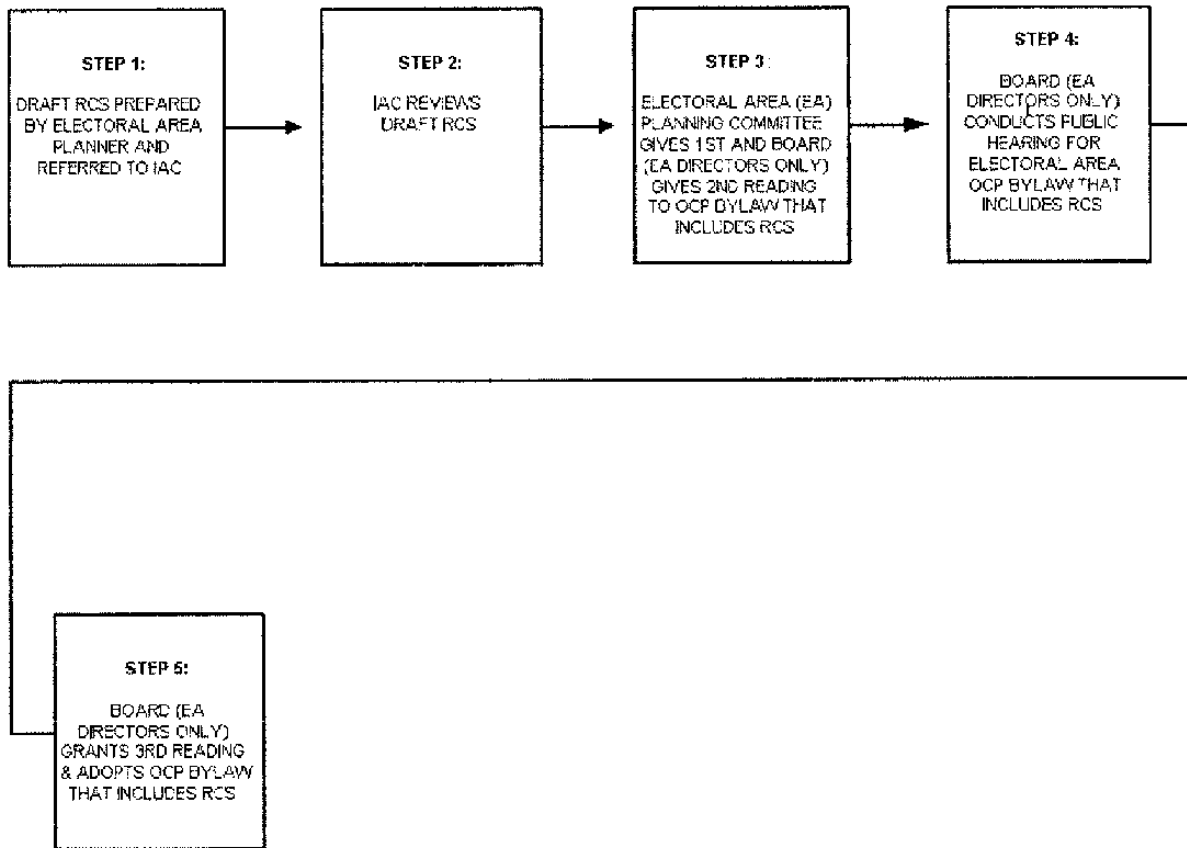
STEP 1:

DRAFT RCS PREPARED BY ELECTORAL AREA PLANNER AND REFERRED TO IAC

STEP 2:

IAC REVIEWS DRAFT RCS

STEP 3:

ELECTORAL AREA (EA) PLANNING COMMITTEE GIVES 1ST AND BOARD (EA DIRECTORS ONLY) GIVES 2ND READING TO OCP BYLAW THAT INCLUDES RCS

STEP 4:

BOARD (EA DIRECTORS ONLY) CONDUCTS PUBLIC HEARING FOR ELECTORAL AREA OCP BYLAW THAT INCLUDES RCS

STEP 5:

BOARD (EA DIRECTORS ONLY) GRANTS 3RD READING & ADOPTS OCP BYLAW THAT INCLUDES RCS